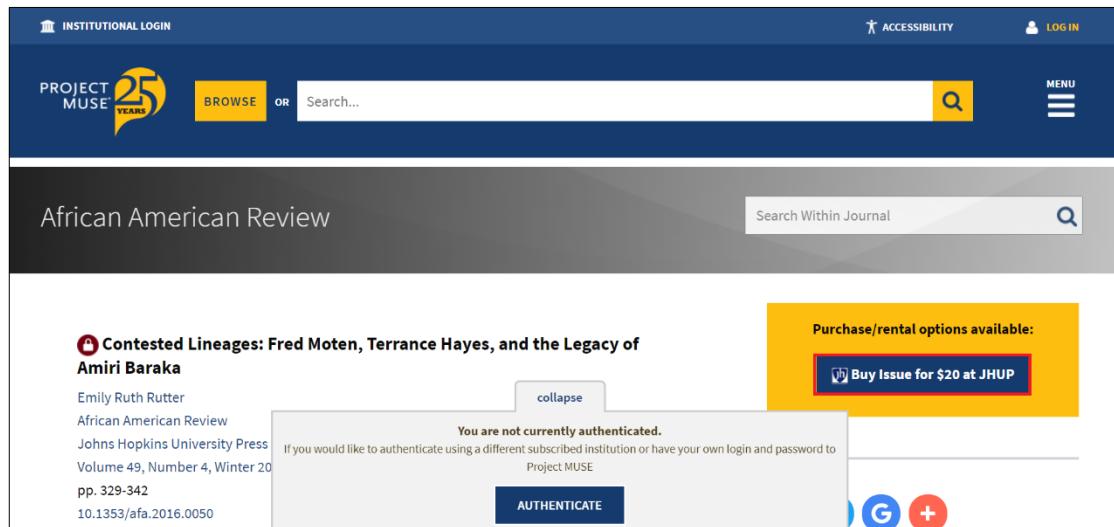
INSTITUTIONAL LOGIN

ACCESSIBILITY

LOG IN

PROJECT MUSE 25 YEARS

BROWSE OR Search...

MENU

African American Review

Search Within Journal

Contested Lineages: Fred Moten, Terrance Hayes, and the Legacy of Amiri Baraka

Emily Ruth Rutter
African American Review
Johns Hopkins University Press
Volume 49, Number 4, Winter 20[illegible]
pp. 329-342
10.1353/afa.2016.0050

Purchase/rental options available:

Buy Issue for $20 at JHUP

collapse

You are not currently authenticated.
If you would like to authenticate using a different subscribed institution or have your own login and password to Project MUSE

AUTHENTICATE